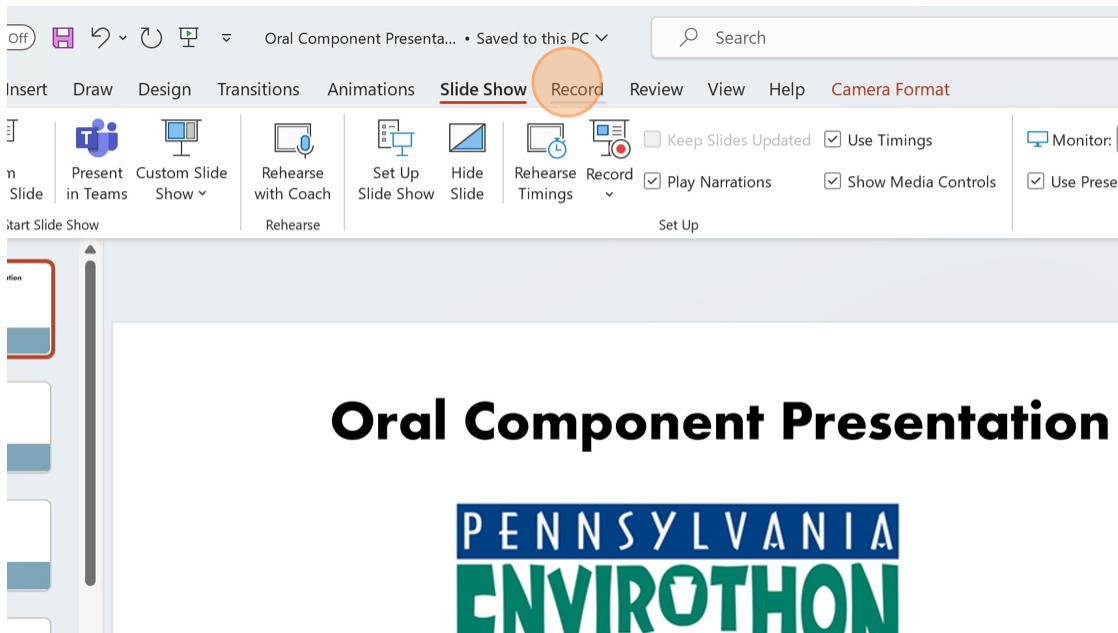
Off

Oral Component Presenta... • Saved to this PC

Search

Insert Draw Design Transitions Animations Slide Show Record Review View Help Camera Format

n Slide

Present in Teams

Custom Slide Show

Start Slide Show

Rehearse with Coach

Rehearse

Set Up Slide Show

Hide Slide

Rehearse Timings

Record

Keep Slides Updated

Play Narrations

Use Timings

Show Media Controls

Set Up

Monitor:

Use Prese

ation

Oral Component Presentation

PENNSYLVANIA

ENVIROTHON